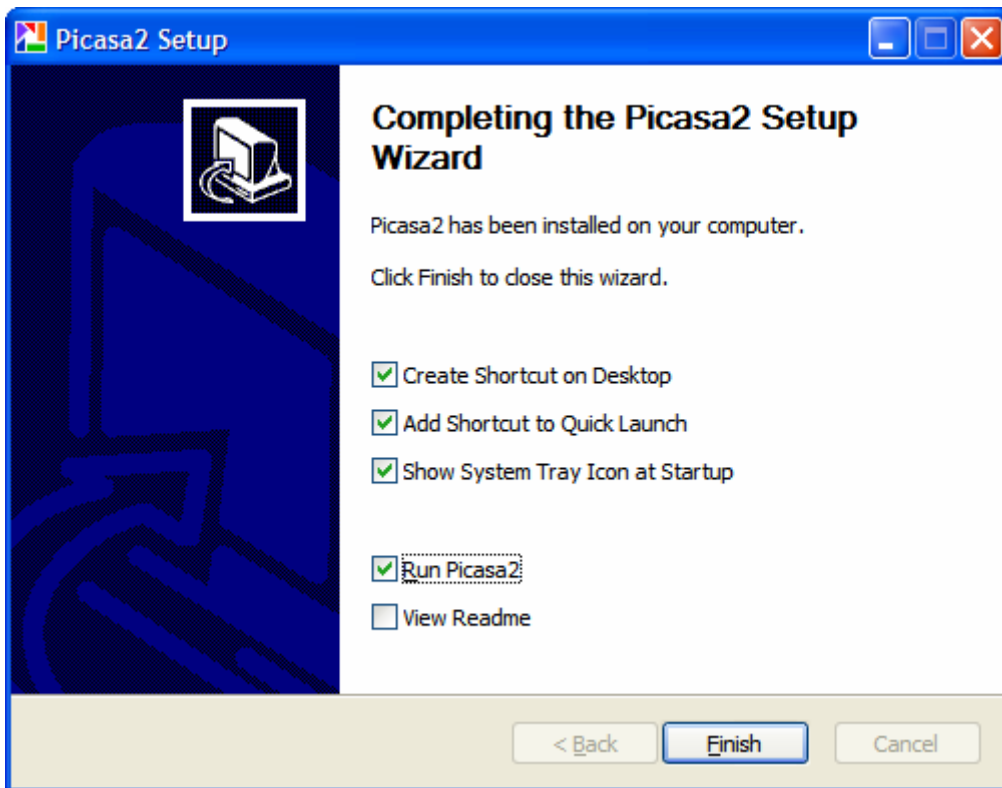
Picasa2 Setup

Completing the Picasa2 Setup Wizard

Picasa2 has been installed on your computer.

Click Finish to close this wizard.

Create Shortcut on Desktop

Add Shortcut to Quick Launch

Show System Tray Icon at Startup

Run Picasa2

View Readme

< Back

Finish

Cancel